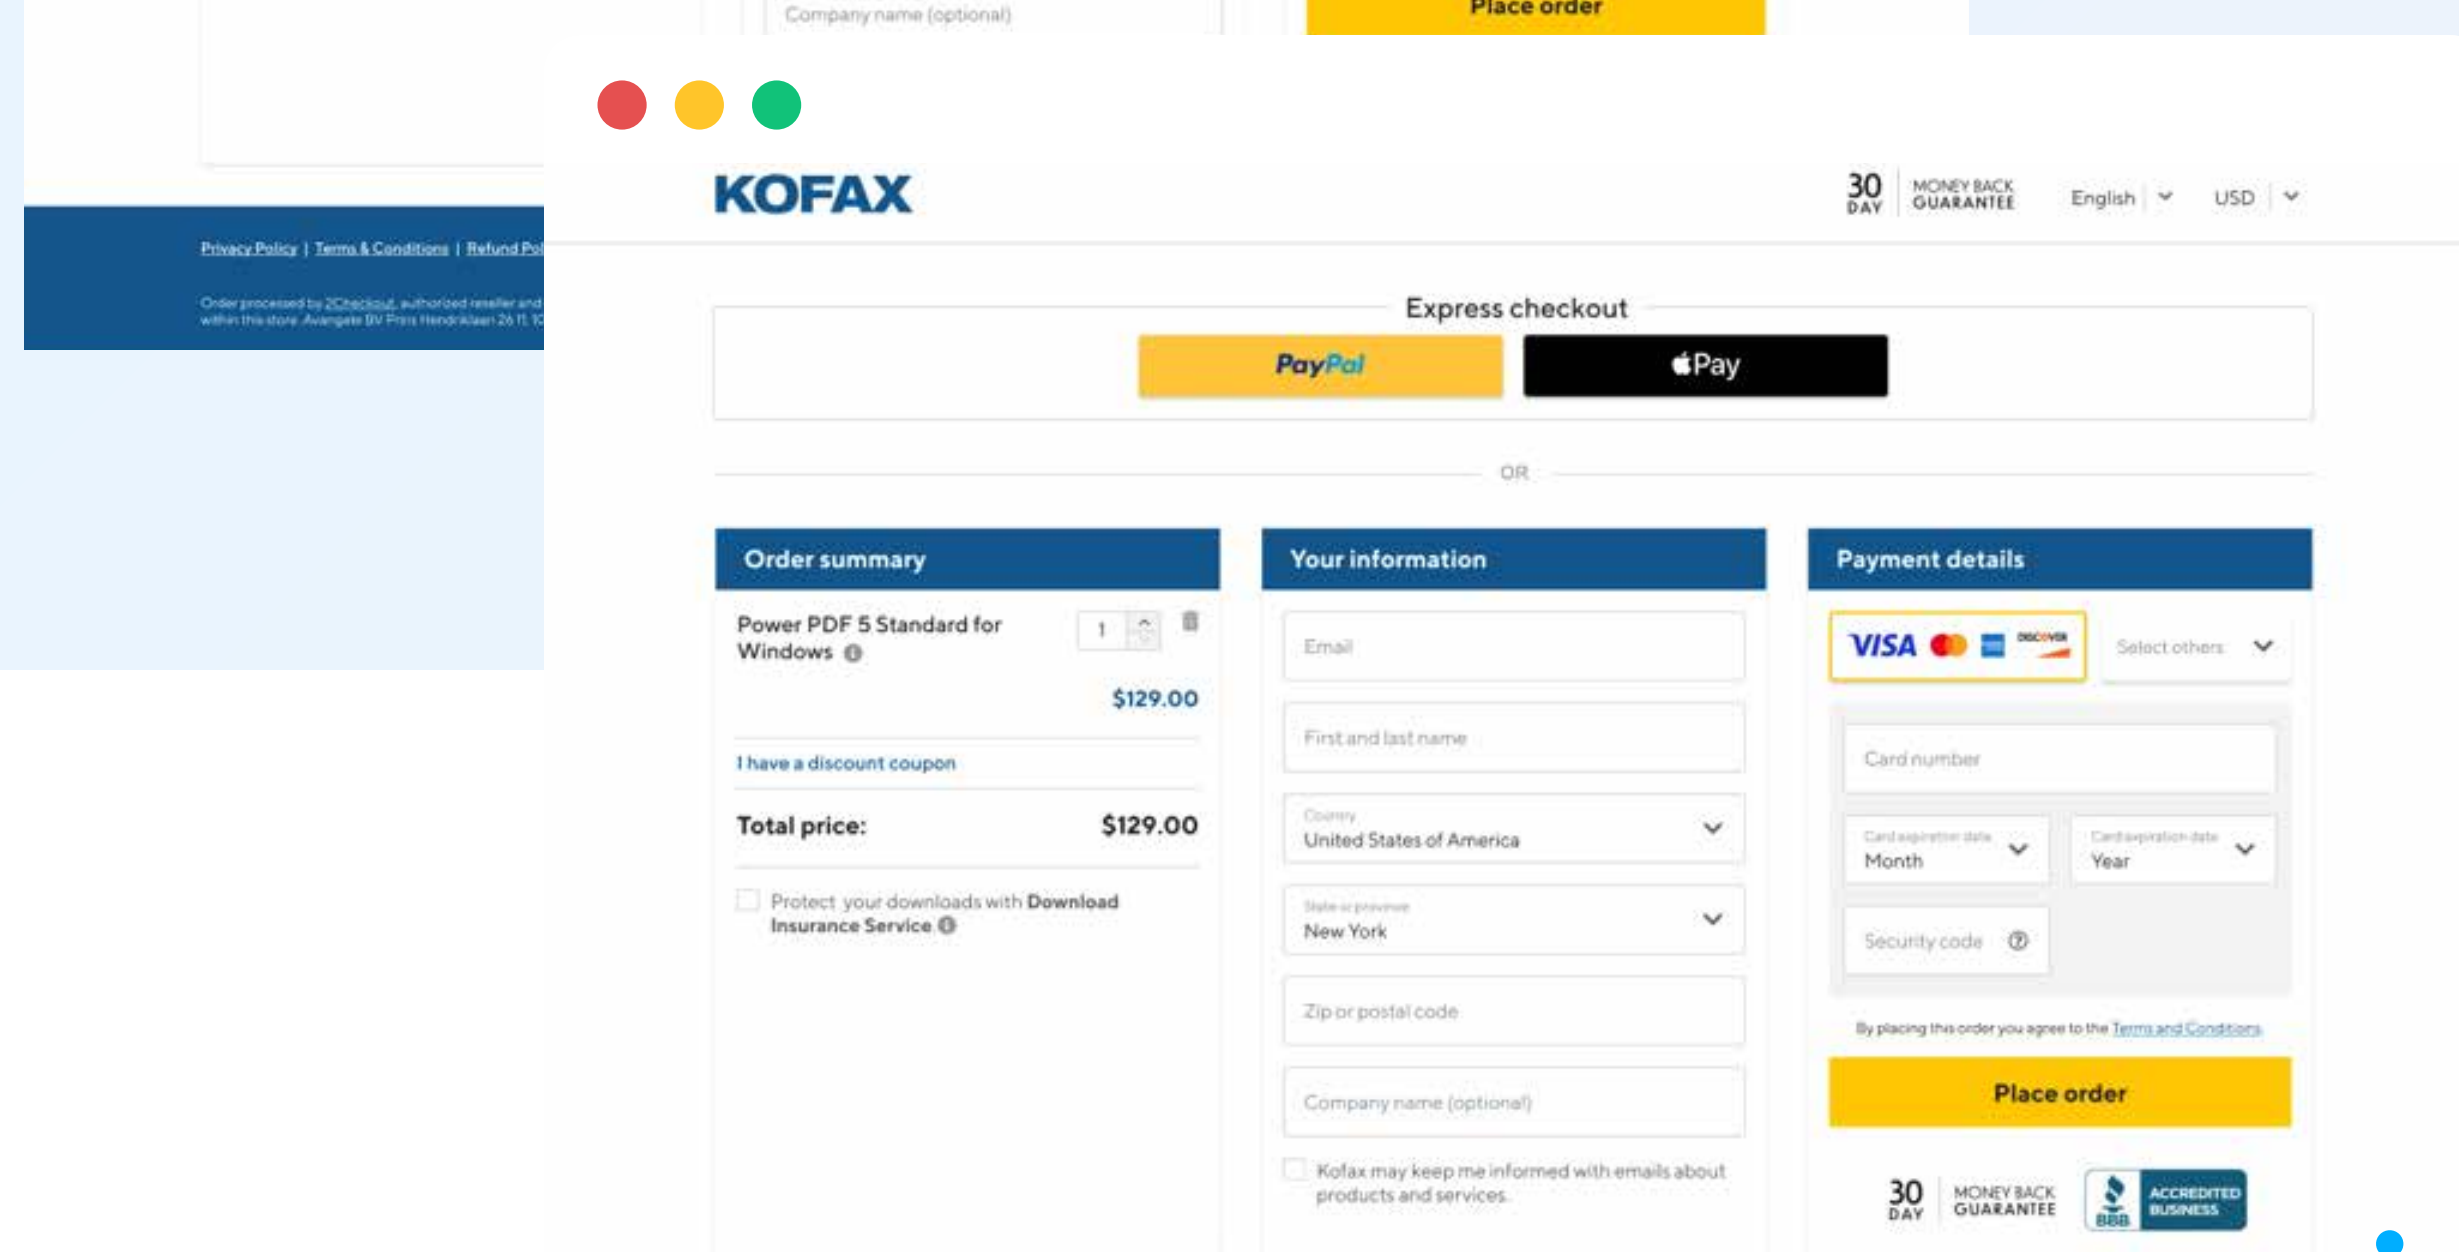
Company name (optional)

Place order

Privacy Policy | Terms & Conditions | Refund Pol

Order processed by 2Checkout, authorized reseller and within this store. Avangate BV Prins Hendriklaan 26 11, 10

KOFAX

30 DAY MONEY BACK GUARANTEE

English

USD

Express checkout

PayPal

Pay

OR

Order summary

Power PDF 5 Standard for Windows

1

$129.00

I have a discount coupon

Total price: $129.00

Protect your downloads with Download Insurance Service

Your information

Email

First and last name

Country
United States of America

State or province
New York

Zip or postal code

Company name (optional)

Kofax may keep me informed with emails about products and services.

Payment details

VISA

DISCOVER

Select others

Card number

Card expiration date
Month

Card expiration date
Year

Security code

By placing this order you agree to the Terms and Conditions.

Place order

30 DAY MONEY BACK GUARANTEE

BBB ACCREDITED BUSINESS